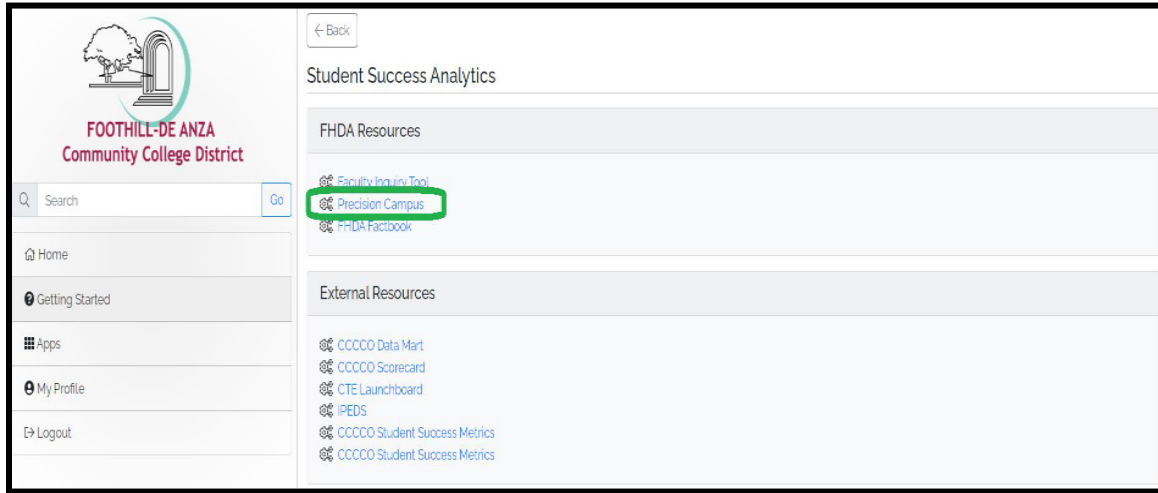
FOOTHILL-DE ANZA
Community College District

Search
Go

Home

Getting Started

Apps

My Profile

Logout

← Back

Student Success Analytics

FHDA Resources

Faculty Inquiry Tool
Precision Campus
FHDA Factbook

External Resources

CCCCO Data Mart
CCCCO Scorecard
CTE Launchboard
IPEDS
CCCCO Student Success Metrics
CCCCO Student Success Metrics